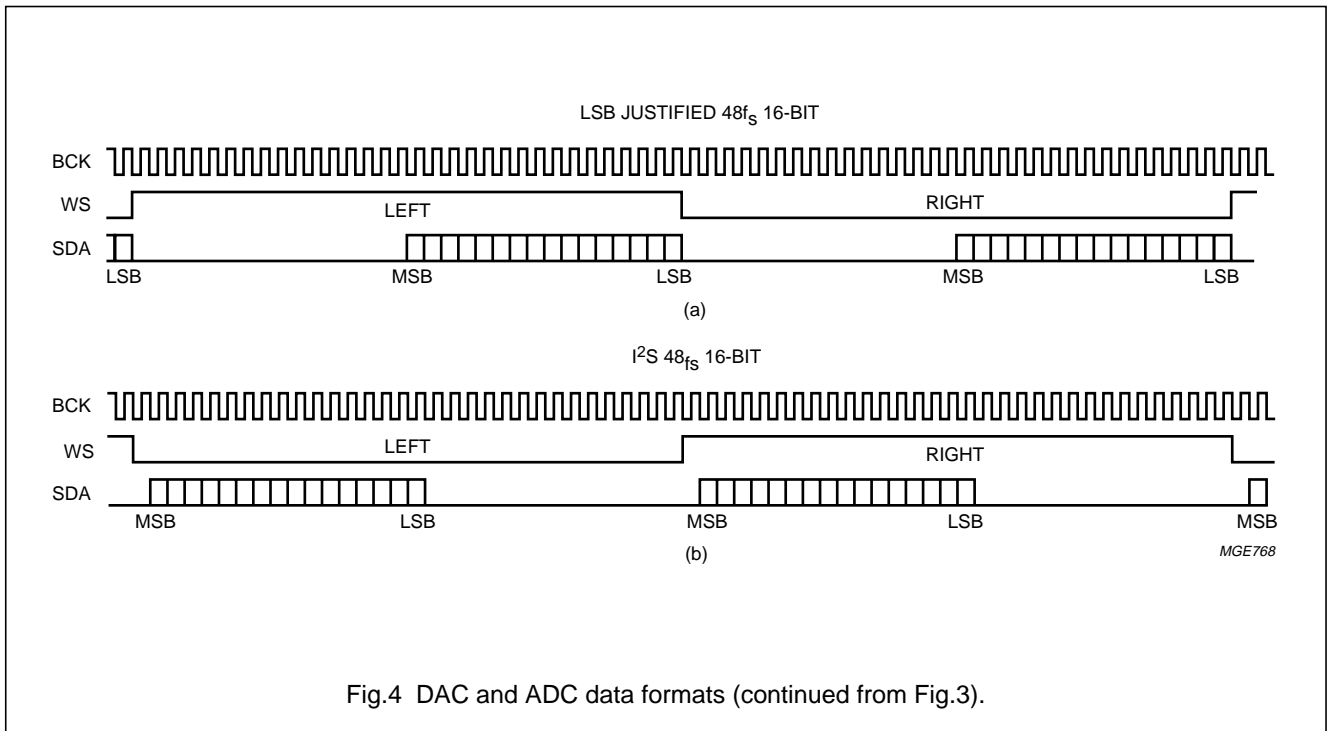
LSB JUSTIFIED $48f_s$ 16-BIT

BCK

WS

LEFT

RIGHT

SDA

LSB

MSB

LSB

MSB

LSB

(a)

$I^2S$ $48_{fs}$ 16-BIT

BCK

WS

LEFT

RIGHT

SDA

MSB

LSB

MSB

LSB

MSB

(b)

MGE768

Fig.4 DAC and ADC data formats (continued from Fig.3).